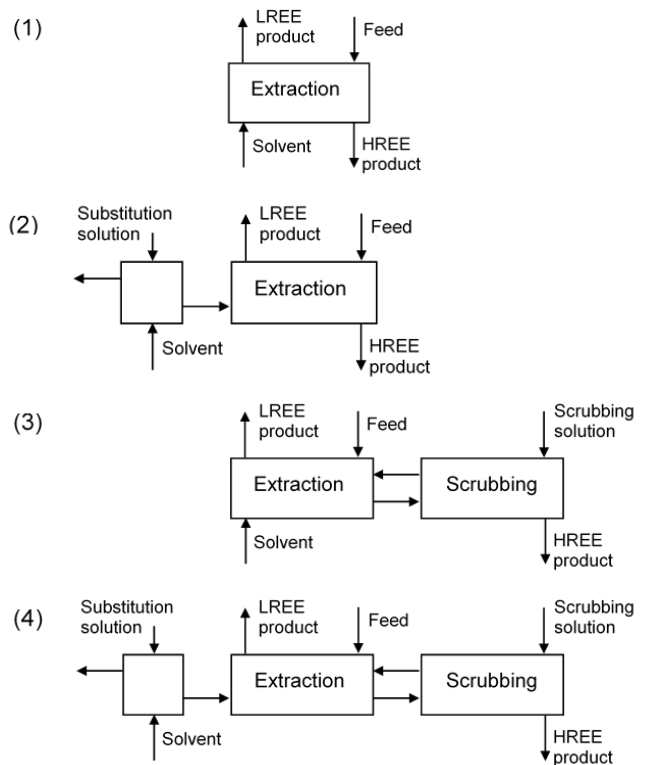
(1)

LREE product

Feed

Extraction

Solvent

HREE product

(2)

Substitution solution

LREE product

Feed

Extraction

Solvent

HREE product

(3)

LREE product

Feed

Scrubbing solution

Extraction

Scrubbing

Solvent

HREE product

(4)

Substitution solution

LREE product

Feed

Scrubbing solution

Extraction

Scrubbing

Solvent

HREE product